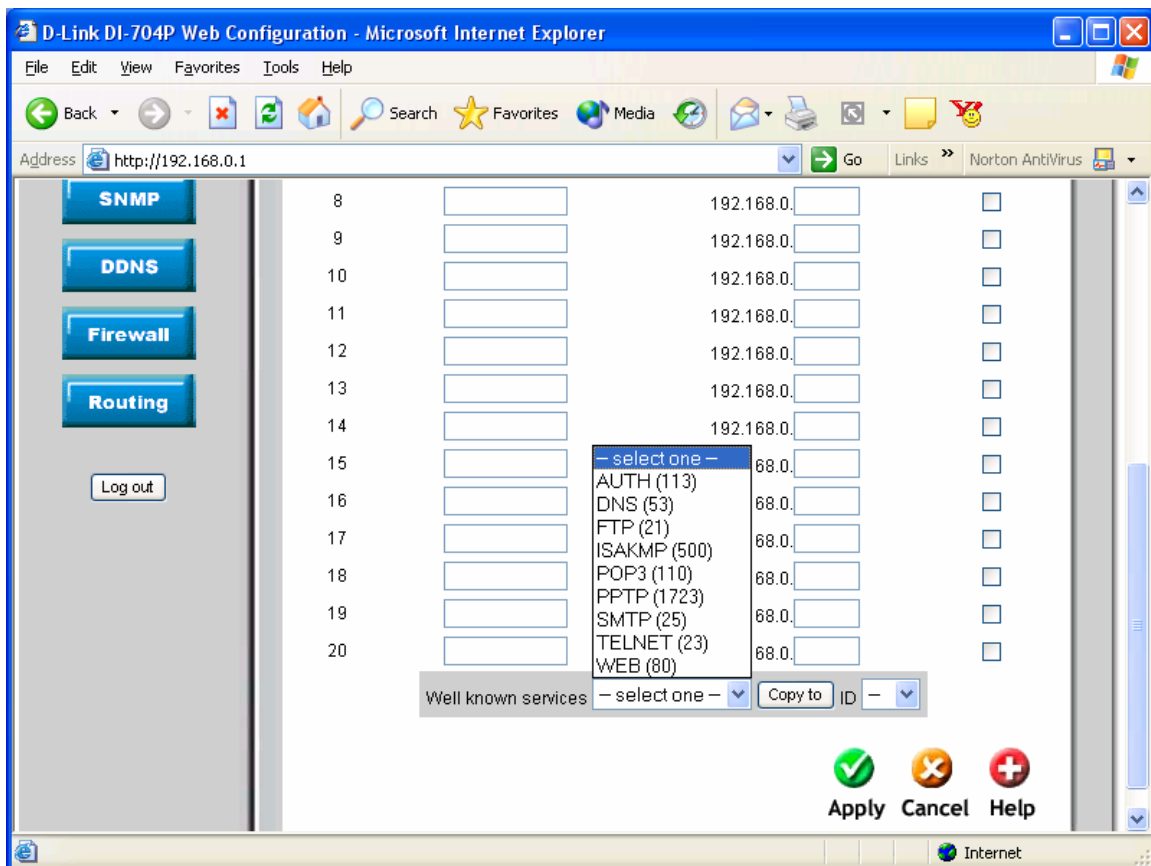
D-Link DI-704P Web Configuration - Microsoft Internet Explorer

File Edit View Favorites Tools Help

Back Search Favorites Media

Address http://192.168.0.1 Go Links » Norton AntiVirus

SNMP
DDNS
Firewall
Routing
Log out

| | | | |
|---|---|---|---|
| 8 | | 192.168.0. | |
| 9 | | 192.168.0. | |
| 10 | | 192.168.0. | |
| 11 | | 192.168.0. | |
| 12 | | 192.168.0. | |
| 13 | | 192.168.0. | |
| 14 | | 192.168.0. | |
| 15 | | 68.0. | |
| 16 | | 68.0. | |
| 17 | | 68.0. | |
| 18 | | 68.0. | |
| 19 | | 68.0. | |
| 20 | | 68.0. | |

– select one –
AUTH (113)
DNS (53)
FTP (21)
ISAKMP (500)
POP3 (110)
PPTP (1723)
SMTP (25)
TELNET (23)
WEB (80)

Well known services – select one – Copy to ID –

Apply Cancel Help

Internet